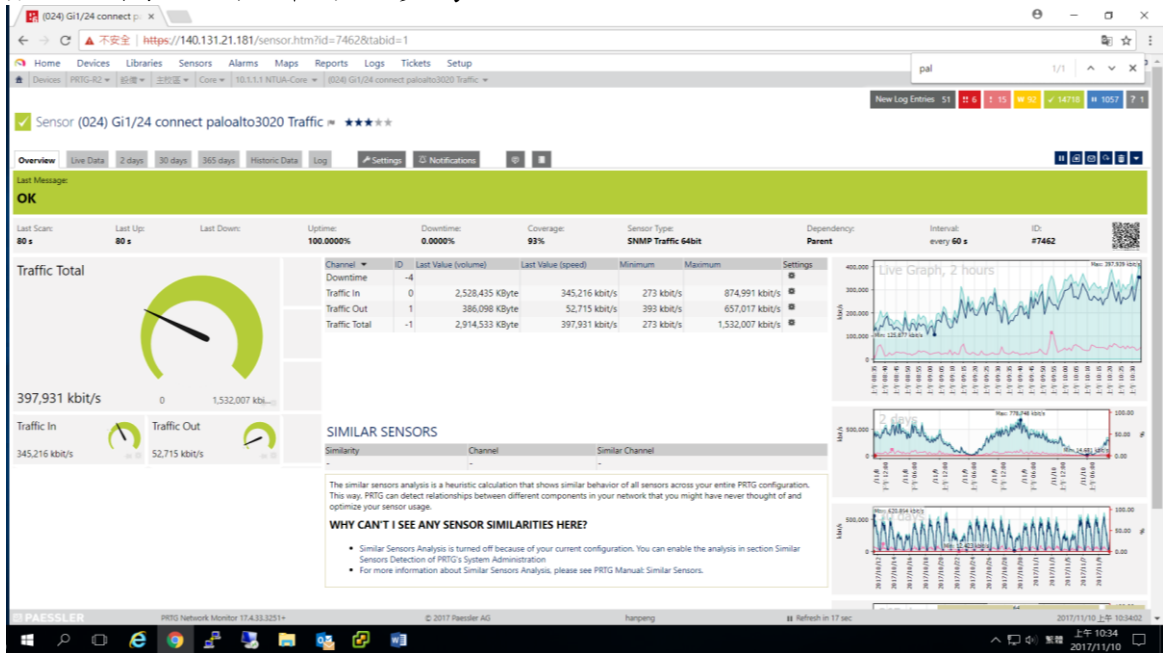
(024) Gi1/24 connect p ×

← → C ▲ 不安全 | https://140.131.21.181/sensor.htm?id=7462&tabid=1

Home Devices Libraries Sensors Alarms Maps Reports Logs Tickets Setup

pal 1/1

Devices PRTG-R2 ▾ 設備 ▾ 主控區 ▾ Core ▾ 10.1.1.1 NTUA-Core ▾ (024) Gi1/24 connect paloalto3020 Traffic ▾

New Log Entries 51 6 15 92 14710 1057 7 1

Sensor (024) Gi1/24 connect paloalto3020 Traffic

Overview Live Data 2 days 30 days 365 days Historic Data Log Settings Notifications

Last Message:
OK

| Last Scan: | Last Up: | Last Down: | Uptime: | Downtime: | Coverage: | Sensor Type: | Dependency: | Interval: | ID: |
|---|---|---|---|---|---|---|---|---|---|
| 80 s | 80 s | | 100.0000% | 0.0000% | 93% | SNMP Traffic 64bit | Parent | every 60 s | #7462 |

Traffic Total

397,931 kbit/s 0 1,532,007 kbi...

Traffic In 345,216 kbit/s

Traffic Out 52,715 kbit/s

| Channel | ID | Last Value (volume) | Last Value (speed) | Minimum | Maximum | Settings |
|---|---|---|---|---|---|---|
| Downtime | -4 | | | | | |
| Traffic In | 0 | 2,528,435 KByte | 345,216 kbit/s | 273 kbit/s | 874,991 kbit/s | |
| Traffic Out | 1 | 386,098 KByte | 52,715 kbit/s | 393 kbit/s | 657,017 kbit/s | |
| Traffic Total | -1 | 2,914,533 KByte | 397,931 kbit/s | 273 kbit/s | 1,532,007 kbit/s | |

SIMILAR SENSORS

| Similarity | Channel | Similar Channel |
|---|---|---|
| - | - | - |

The similar sensors analysis is a heuristic calculation that shows similar behavior of all sensors across your entire PRTG configuration. This way, PRTG can detect relationships between different components in your network that you might have never thought of and optimize your sensor usage.

WHY CAN'T I SEE ANY SENSOR SIMILARITIES HERE?

• Similar Sensors Analysis is turned off because of your current configuration. You can enable the analysis in section Similar Sensors Detection of PRTG's System Administration
• For more information about Similar Sensors Analysis, please see PRTG Manual: Similar Sensors.

Live Graph, 2 hours
Max: 287,939 kbit/s
Min: 125,677 kbit/s

2 days
Max: 776,746 kbit/s
Min: 14,681 kbit/s

30 days
Max: 620,814 kbit/s

PAESSLER PRTG Network Monitor 17.4.33.3251+ © 2017 Paessler AG hanpeng Refresh in 17 sec 2017/11/10 上午 10:34:02

上午 10:34
2017/11/10